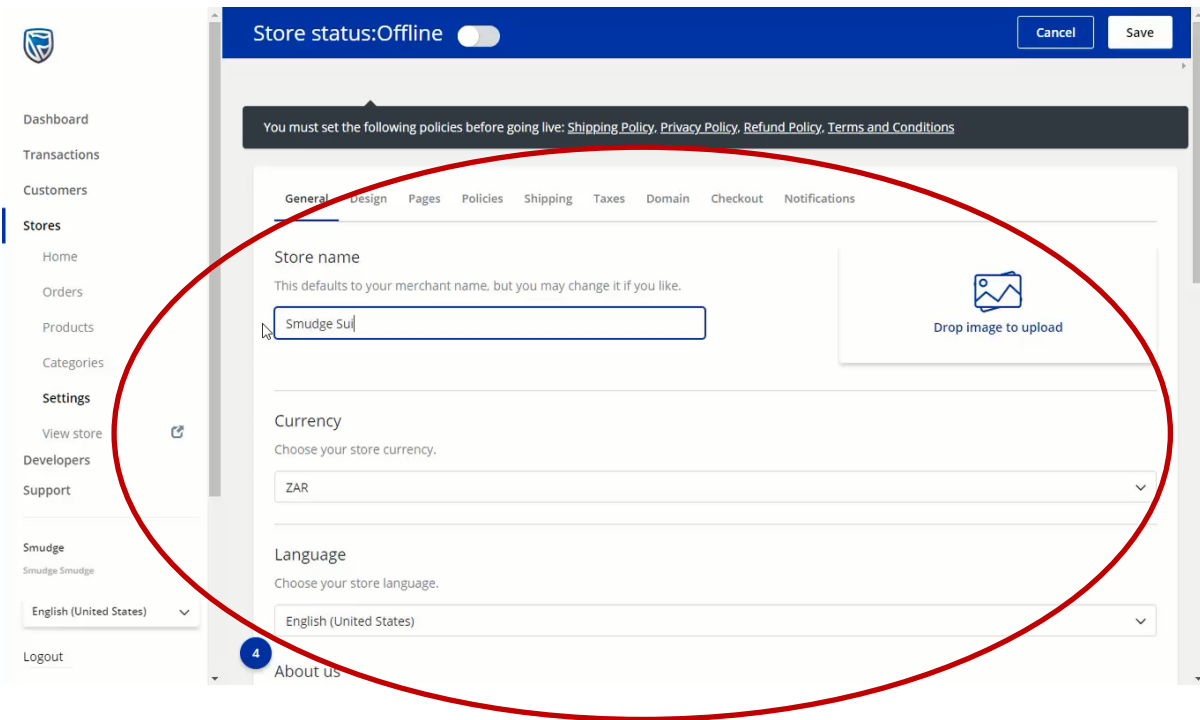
Dashboard
Transactions
Customers
Stores
Home
Orders
Products
Categories
Settings
View store
Developers
Support

Smudge
Smudge Smudge

English (United States)

Logout

Store status:Offline

Cancel
Save

You must set the following policies before going live: Shipping Policy, Privacy Policy, Refund Policy, Terms and Conditions

General Design Pages Policies Shipping Taxes Domain Checkout Notifications

Store name

This defaults to your merchant name, but you may change it if you like.

Smudge Sui

Drop image to upload

Currency

Choose your store currency.

ZAR

Language

Choose your store language.

English (United States)

4

About us